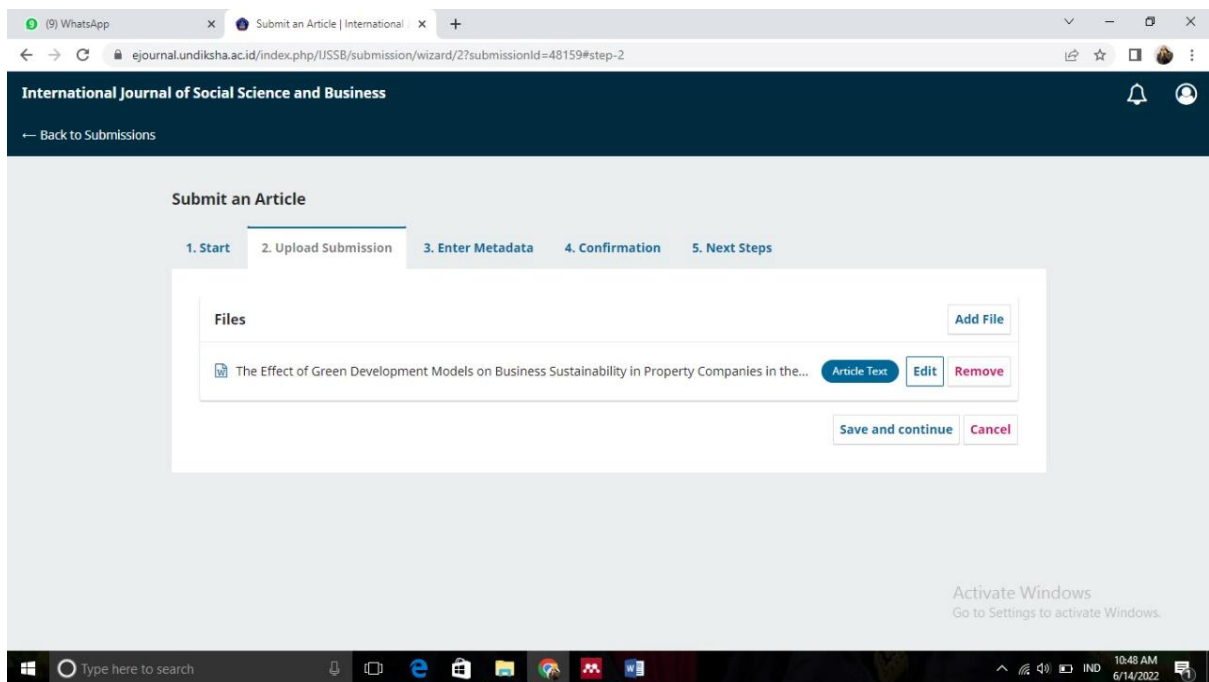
(9) WhatsApp
Submit an Article | International
ejournal.undiksha.ac.id/index.php/IJSSB/submission/wizard/2?submissionId=48159#step-2

International Journal of Social Science and Business
← Back to Submissions

Submit an Article

1. Start
2. Upload Submission
3. Enter Metadata
4. Confirmation
5. Next Steps

Files
Add File

The Effect of Green Development Models on Business Sustainability in Property Companies in the...
Article Text
Edit
Remove

Save and continue
Cancel

Activate Windows
Go to Settings to activate Windows.

Type here to search
IND
10:48 AM
6/14/2022